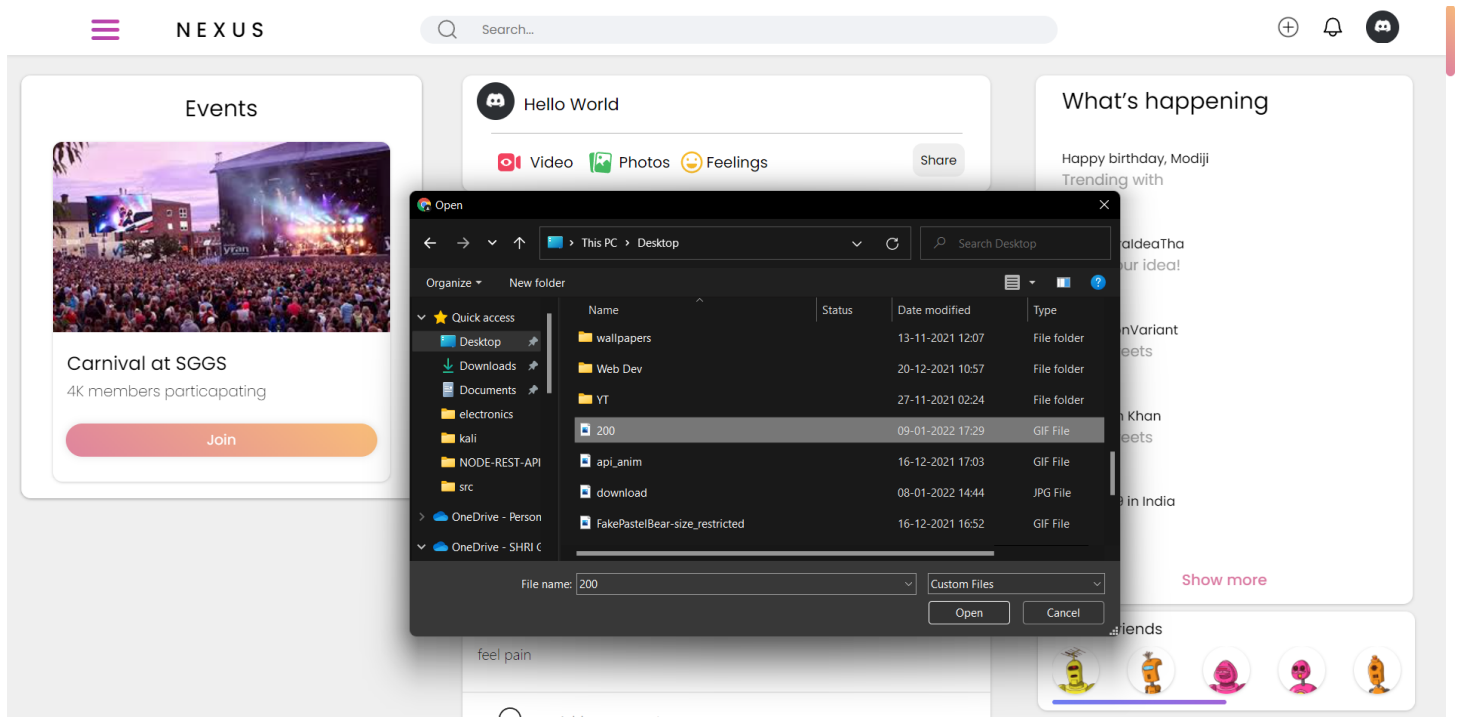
NEXUS

Search...

Events

Carnival at SGGS

4K members particapating

Join

Hello World

Video Photos Feelings Share

What's happening

Happy birthday, Modiji

Trending with

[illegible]alIdeaTha

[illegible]ur idea!

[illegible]nVariant

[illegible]eets

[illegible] Khan

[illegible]eets

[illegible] in India

Show more

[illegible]iends

feel pain

Open

This PC > Desktop

Search Desktop

Organize New folder

Quick access
Desktop
Downloads
Documents
electronics
kali
NODE-REST-API
src
OneDrive - Person
OneDrive - SHRI G

| Name | Status | Date modified | Type |
|---|---|---|---|
| wallpapers | | 13-11-2021 12:07 | File folder |
| Web Dev | | 20-12-2021 10:57 | File folder |
| YT | | 27-11-2021 02:24 | File folder |
| 200 | | 09-01-2022 17:29 | GIF File |
| api_anim | | 16-12-2021 17:03 | GIF File |
| download | | 08-01-2022 14:44 | JPG File |
| FakePastelBear-size_restricted | | 16-12-2021 16:52 | GIF File |

File name: 200

Custom Files

Open

Cancel